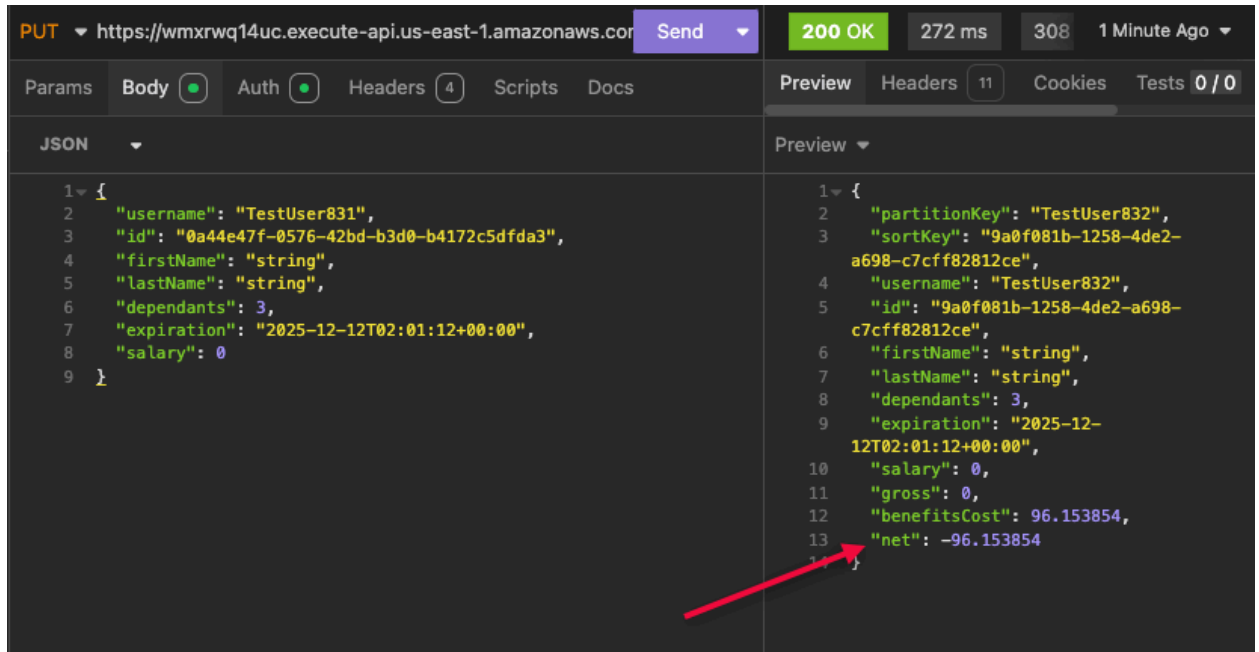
PUT ▾ https://wmxrwq14uc.execute-api.us-east-1.amazonaws.cor Send ▾

200 OK 272 ms 308 1 Minute Ago ▾

Params Body Auth Headers 4 Scripts Docs

Preview Headers 11 Cookies Tests 0 / 0

JSON ▾

Preview ▾

1 {
2 "username": "TestUser831",
3 "id": "0a44e47f-0576-42bd-b3d0-b4172c5dfda3",
4 "firstName": "string",
5 "lastName": "string",
6 "dependants": 3,
7 "expiration": "2025-12-12T02:01:12+00:00",
8 "salary": 0
9 }

1 {
2 "partitionKey": "TestUser832",
3 "sortKey": "9a0f081b-1258-4de2-a698-c7cff82812ce",
4 "username": "TestUser832",
5 "id": "9a0f081b-1258-4de2-a698-c7cff82812ce",
6 "firstName": "string",
7 "lastName": "string",
8 "dependants": 3,
9 "expiration": "2025-12-12T02:01:12+00:00",
10 "salary": 0,
11 "gross": 0,
12 "benefitsCost": 96.153854,
13 "net": -96.153854
14 }